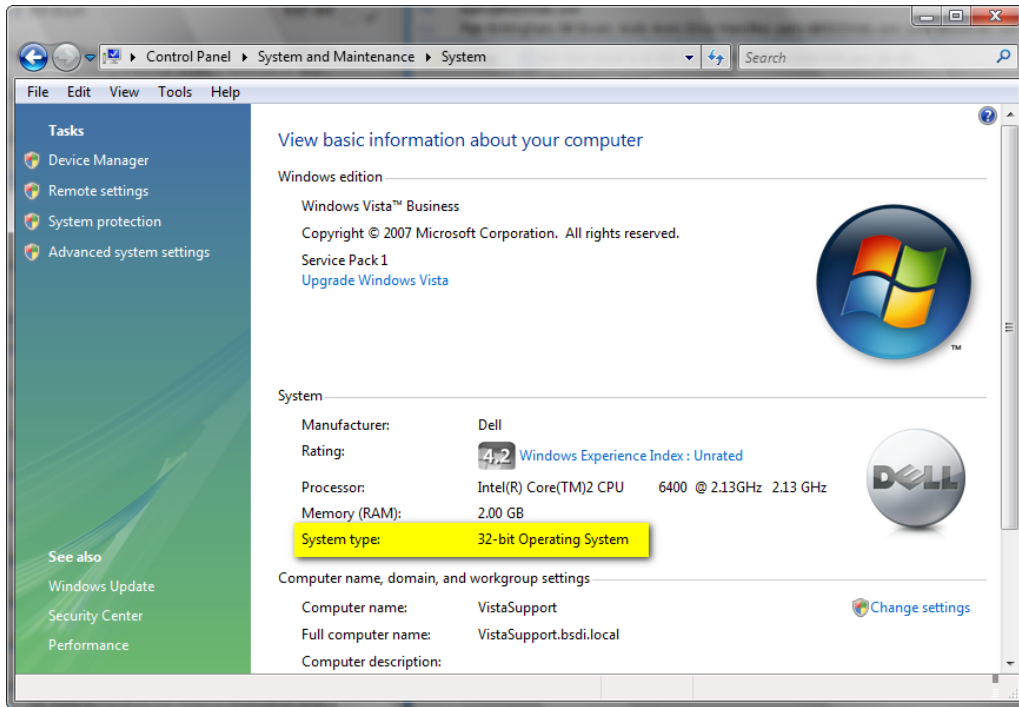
Control Panel ▸ System and Maintenance ▸ System

Search

File Edit View Tools Help

Tasks

Device Manager

Remote settings

System protection

Advanced system settings

See also

Windows Update

Security Center

Performance

View basic information about your computer

Windows edition

Windows Vista™ Business

Copyright © 2007 Microsoft Corporation. All rights reserved.

Service Pack 1

Upgrade Windows Vista

System

| | |
|---|---|
| Manufacturer: | Dell |
| Rating: | 4.2 Windows Experience Index : Unrated |
| Processor: | Intel(R) Core(TM)2 CPU 6400 @ 2.13GHz 2.13 GHz |
| Memory (RAM): | 2.00 GB |
| System type: | 32-bit Operating System |

DELL

Computer name, domain, and workgroup settings

| | |
|---|---|
| Computer name: | VistaSupport |
| Full computer name: | VistaSupport.bsdi.local |
| Computer description: | |

Change settings